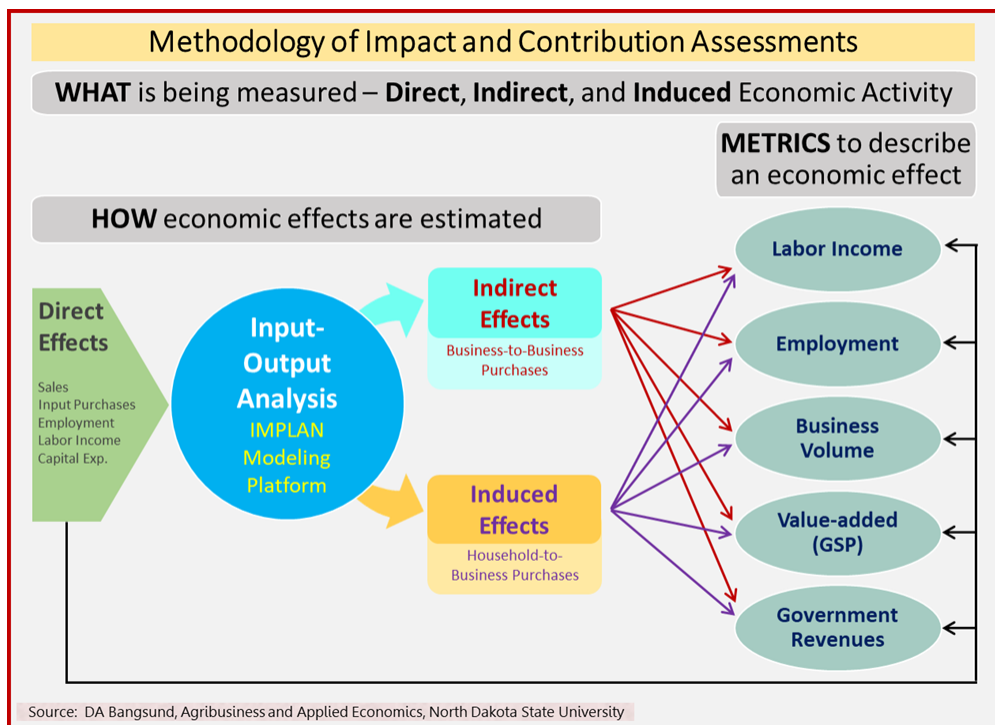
Methodology of Impact and Contribution Assessments

WHAT is being measured – Direct, Indirect, and Induced Economic Activity

METRICS to describe an economic effect

HOW economic effects are estimated

Direct Effects

Sales
Input Purchases
Employment
Labor Income
Capital Exp.

Input-Output Analysis
IMPLAN Modeling Platform

Indirect Effects
Business-to-Business Purchases

Induced Effects
Household-to-Business Purchases

Labor Income

Employment

Business Volume

Value-added (GSP)

Government Revenues

Source: DA Bangsund, Agribusiness and Applied Economics, North Dakota State University